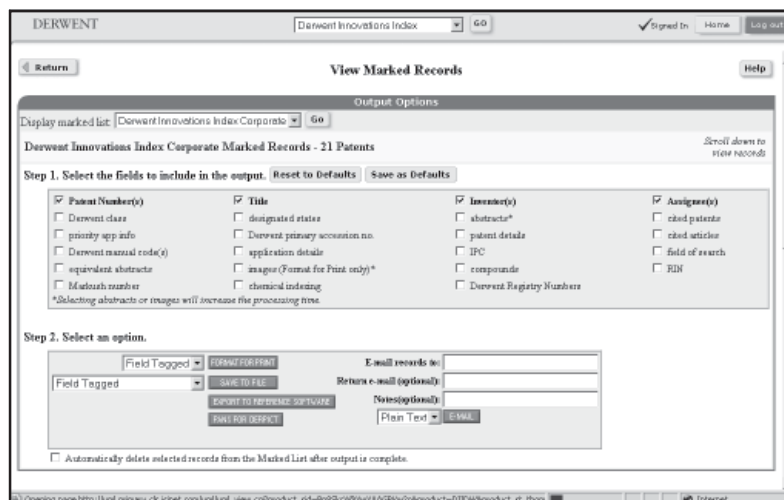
DERWENT

Derwent Innovations Index GO

Signed In Home Log out

Return

View Marked Records

Help

Output Options

Display marked list: Derwent Innovations Index Corporate GO

Derwent Innovations Index Corporate Marked Records - 21 Patents

Scroll down to view records

Step 1. Select the fields to include in the output. Reset to Defaults Save as Defaults

| | | | |
|---|---|---|---|
| ☑ Patent Number(s) | ☑ Title | ☑ Inventor(s) | ☑ Assignee(s) |
| ☐ Derwent class | ☐ designated states | ☐ abstracts* | ☐ cited patents |
| ☐ priority app info | ☐ Derwent primary accession no. | ☐ patent details | ☐ cited articles |
| ☐ Derwent manual code(s) | ☐ application details | ☐ IPC | ☐ field of search |
| ☐ equivalent abstracts | ☐ images (Format for Print only)* | ☐ compounds | ☐ RIN |
| ☐ Markush number | ☐ chemical indexing | ☐ Derwent Registry Numbers | |

*Selecting abstracts or images will increase the processing time.

Step 2. Select an option.

Field Tagged FORMAT FOR PRINT

Field Tagged SAVE TO FILE

EXPORT TO REFERENCE SOFTWARE

SAVE FOR DERFICT

E-mail records to:

Return e-mail (optional):

Notes(optional):

Plain Text E-MAIL

☐ Automatically delete selected records from the Marked List after output is complete.

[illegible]

Internet